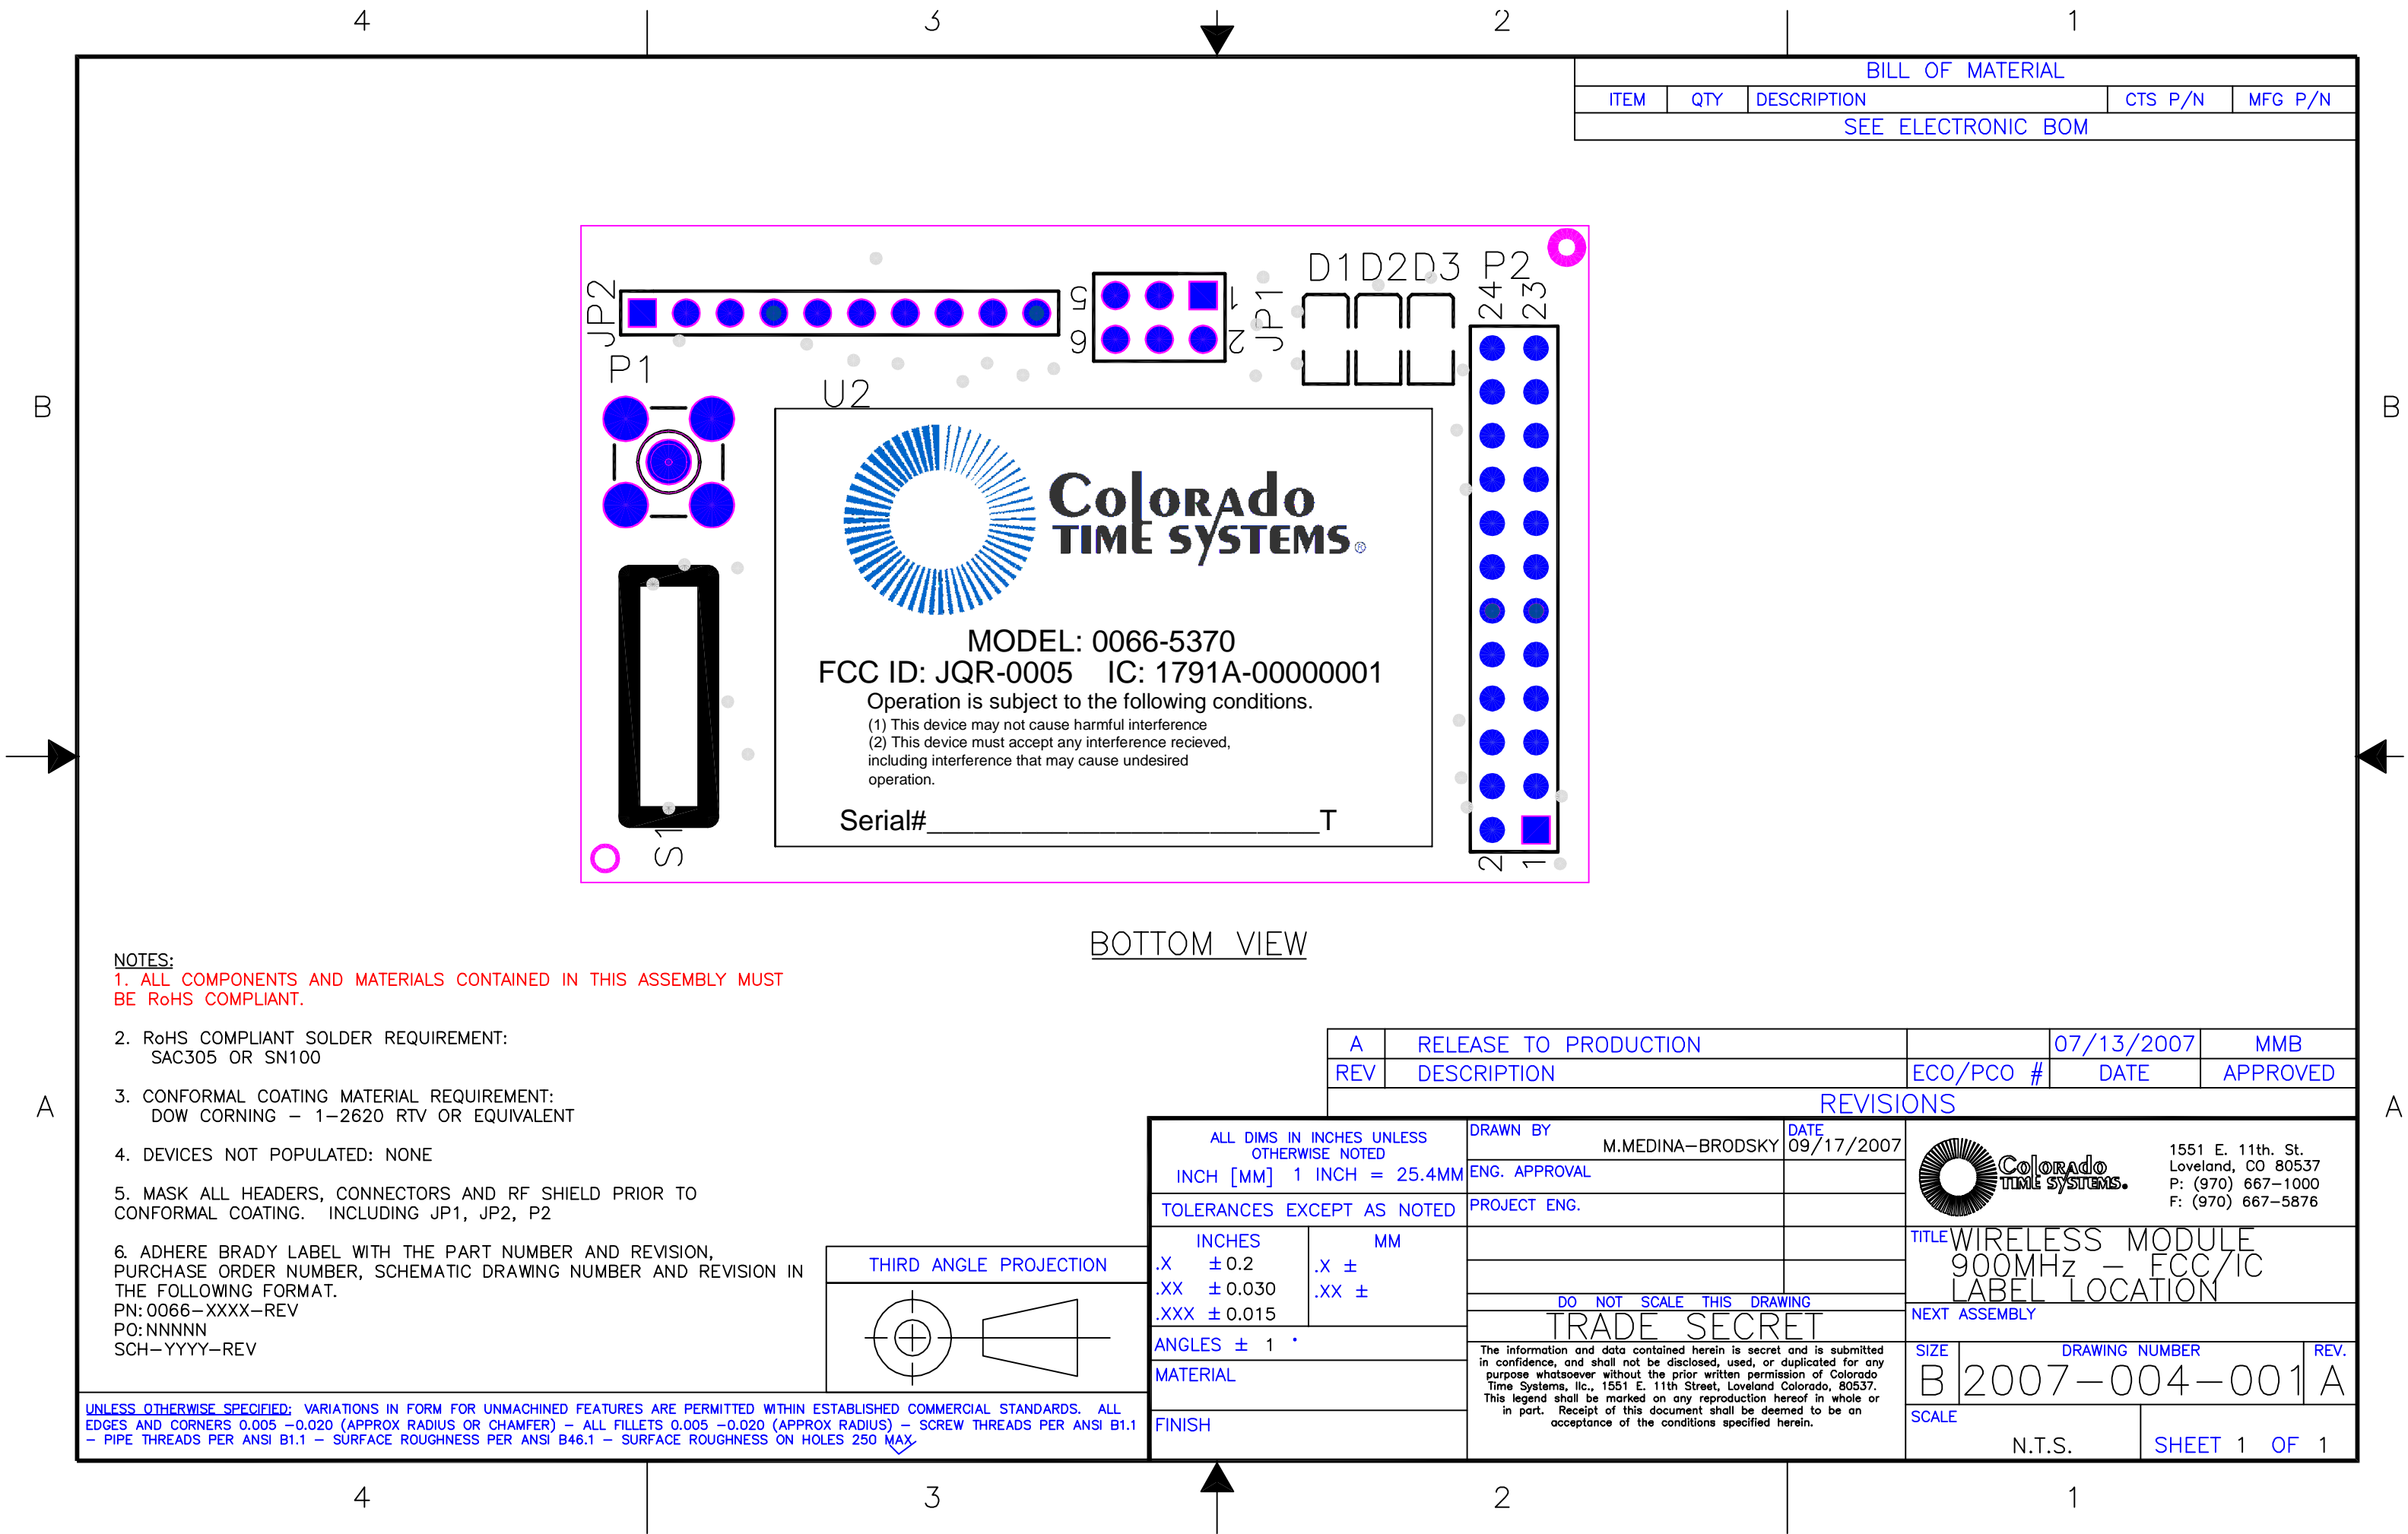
4 3 2 1

BILL OF MATERIAL

| ITEM | QTY | DESCRIPTION | CTS P/N | MFG P/N |
|---|---|---|---|---|
| SEE ELECTRONIC BOM | | | | |

B

B

JP2
5
6
1
2
JP1
D1 D2 D3 P2
24 23
P1
U2

Colorado
TIME SYSTEMS

MODEL: 0066-5370
FCC ID: JQR-0005 IC: 1791A-00000001
Operation is subject to the following conditions.
(1) This device may not cause harmful interference
(2) This device must accept any interference recieved, including interference that may cause undesired operation.

Serial#____________________________T

S1
2 1

BOTTOM VIEW

NOTES:
1. ALL COMPONENTS AND MATERIALS CONTAINED IN THIS ASSEMBLY MUST BE RoHS COMPLIANT.

2. RoHS COMPLIANT SOLDER REQUIREMENT:
SAC305 OR SN100

3. CONFORMAL COATING MATERIAL REQUIREMENT:
DOW CORNING – 1–2620 RTV OR EQUIVALENT

4. DEVICES NOT POPULATED: NONE

5. MASK ALL HEADERS, CONNECTORS AND RF SHIELD PRIOR TO CONFORMAL COATING. INCLUDING JP1, JP2, P2

6. ADHERE BRADY LABEL WITH THE PART NUMBER AND REVISION, PURCHASE ORDER NUMBER, SCHEMATIC DRAWING NUMBER AND REVISION IN THE FOLLOWING FORMAT.
PN: 0066–XXXX–REV
PO: NNNNN
SCH–YYYY–REV

A

A

| A | RELEASE TO PRODUCTION | | 07/13/2007 | MMB |
|---|---|---|---|---|
| REV | DESCRIPTION | ECO/PCO # | DATE | APPROVED |

REVISIONS

THIRD ANGLE PROJECTION

ALL DIMS IN INCHES UNLESS OTHERWISE NOTED
INCH [MM] 1 INCH = 25.4MM
TOLERANCES EXCEPT AS NOTED
INCHES MM
.X ±0.2 .X ±
.XX ±0.030 .XX ±
.XXX ±0.015
ANGLES ± 1 °
MATERIAL
FINISH

DRAWN BY M.MEDINA–BRODSKY DATE 09/17/2007
ENG. APPROVAL
PROJECT ENG.
DO NOT SCALE THIS DRAWING
TRADE SECRET
The information and data contained herein is secret and is submitted in confidence, and shall not be disclosed, used, or duplicated for any purpose whatsoever without the prior written permission of Colorado Time Systems, llc., 1551 E. 11th Street, Loveland Colorado, 80537. This legend shall be marked on any reproduction hereof in whole or in part. Receipt of this document shall be deemed to be an acceptance of the conditions specified herein.

Colorado TIME SYSTEMS.
1551 E. 11th. St.
Loveland, CO 80537
P: (970) 667–1000
F: (970) 667–5876

TITLE WIRELESS MODULE 900MHz – FCC/IC LABEL LOCATION
NEXT ASSEMBLY
SIZE B DRAWING NUMBER 2007–004–001 REV. A
SCALE N.T.S. SHEET 1 OF 1

UNLESS OTHERWISE SPECIFIED: VARIATIONS IN FORM FOR UNMACHINED FEATURES ARE PERMITTED WITHIN ESTABLISHED COMMERCIAL STANDARDS. ALL EDGES AND CORNERS 0.005 –0.020 (APPROX RADIUS OR CHAMFER) – ALL FILLETS 0.005 –0.020 (APPROX RADIUS) – SCREW THREADS PER ANSI B1.1 – PIPE THREADS PER ANSI B1.1 – SURFACE ROUGHNESS PER ANSI B46.1 – SURFACE ROUGHNESS ON HOLES 250 MAX

4 3 2 1